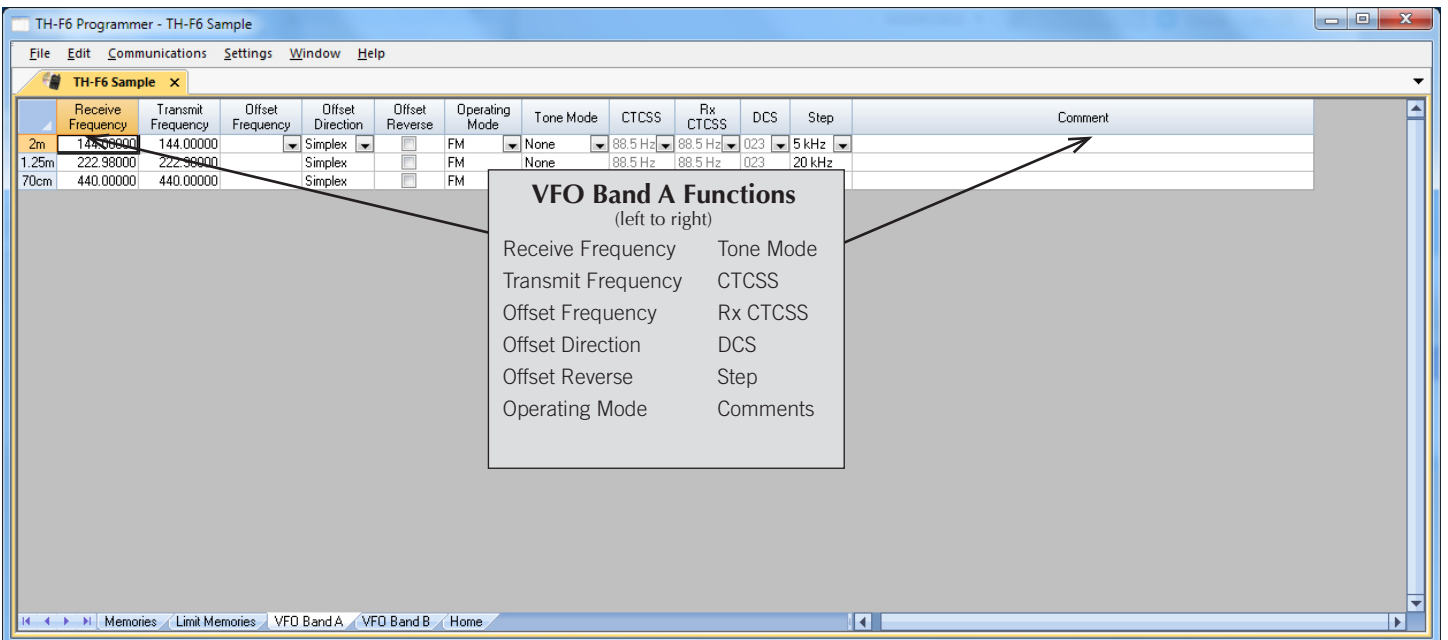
TH-F6 Programmer - TH-F6 Sample

File Edit Communications Settings Window Help

TH-F6 Sample ×

| | Receive Frequency | Transmit Frequency | Offset Frequency | Offset Direction | Offset Reverse | Operating Mode | Tone Mode | CTCSS | Rx CTCSS | DCS | Step | Comment |
|---|---|---|---|---|---|---|---|---|---|---|---|---|
| 2m | 144.00000 | 144.00000 | | Simplex | | FM | None | 88.5 Hz | 88.5 Hz | 023 | 5 kHz | |
| 1.25m | 222.98000 | 222.98000 | | Simplex | | FM | None | 88.5 Hz | 88.5 Hz | 023 | 20 kHz | |
| 70cm | 440.00000 | 440.00000 | | Simplex | | FM | | | | | | |

VFO Band A Functions
(left to right)

Receive Frequency
Transmit Frequency
Offset Frequency
Offset Direction
Offset Reverse
Operating Mode

Tone Mode
CTCSS
Rx CTCSS
DCS
Step
Comments

Memories Limit Memories VFO Band A VFO Band B Home